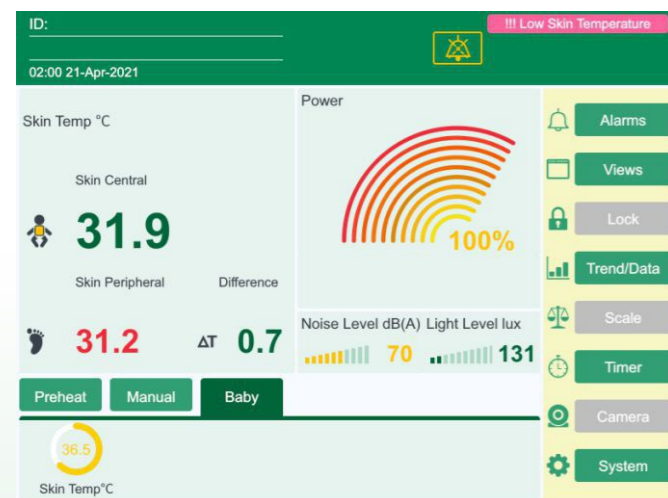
ID:

02:00 21-Apr-2021

!!! Low Skin Temperature

Skin Temp °C

Skin Central

31.9

Skin Peripheral

Difference

31.2

ΔT 0.7

Power

100%

Noise Level dB(A) Light Level lux

70

131

Alarms

Views

Lock

Trend/Data

Scale

Timer

Camera

System

Preheat

Manual

Baby

36.5

Skin Temp°C